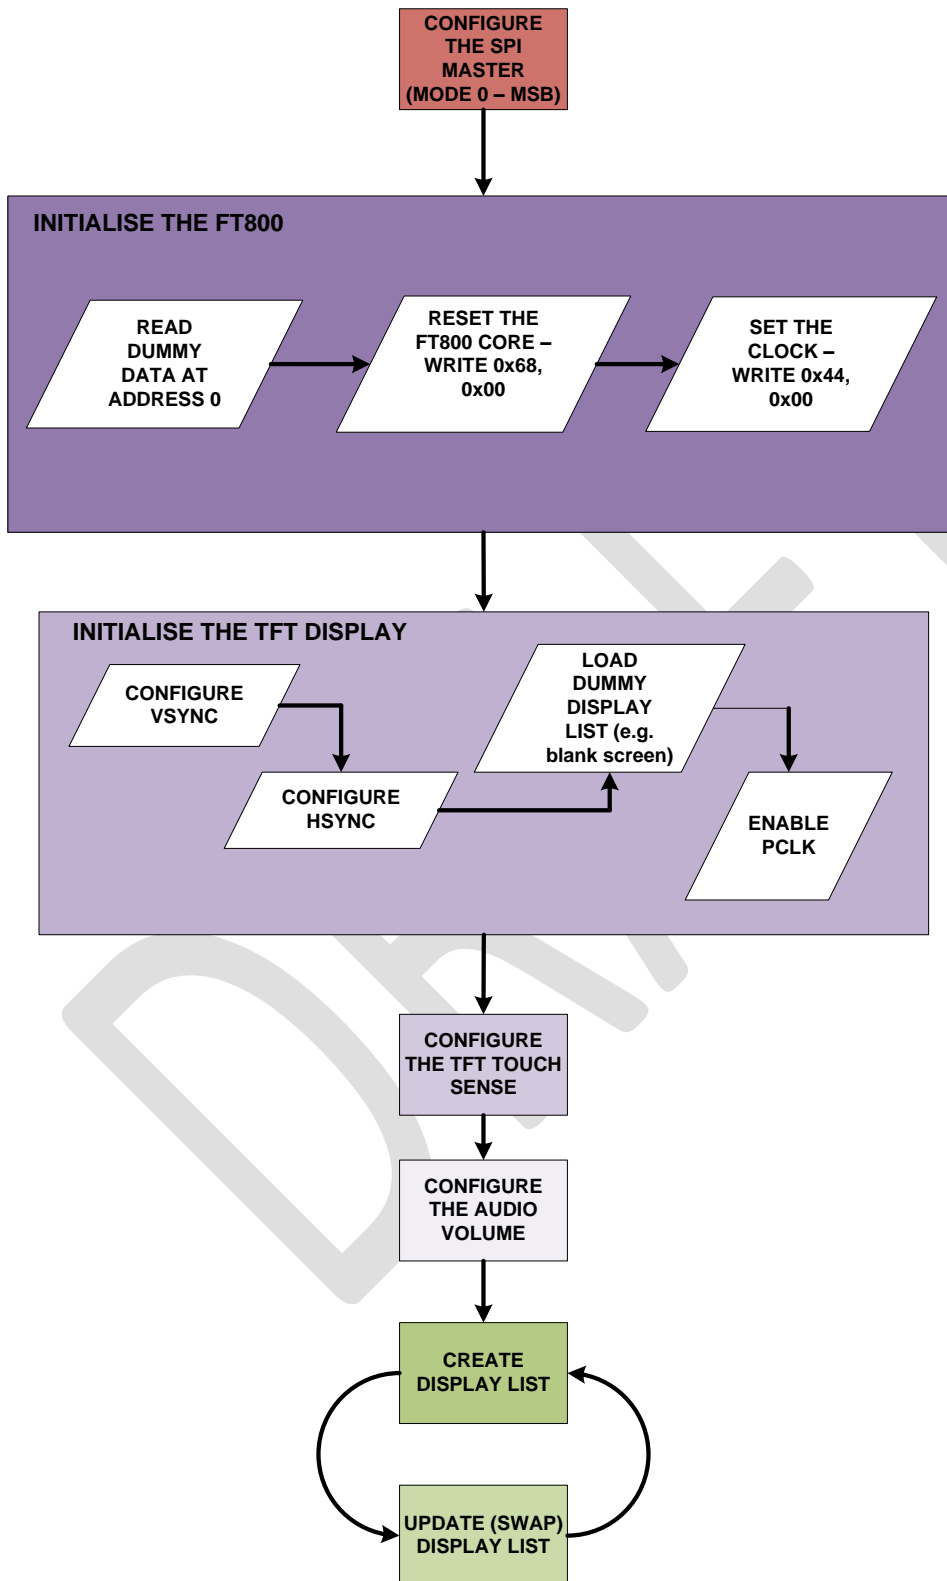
CONFIGURE THE SPI MASTER (MODE 0 – MSB)

INITIALISE THE FT800

READ DUMMY DATA AT ADDRESS 0

RESET THE FT800 CORE – WRITE 0x68, 0x00

SET THE CLOCK – WRITE 0x44, 0x00

INITIALISE THE TFT DISPLAY

CONFIGURE VSYNC

CONFIGURE HSYNC

LOAD DUMMY DISPLAY LIST (e.g. blank screen)

ENABLE PCLK

CONFIGURE THE TFT TOUCH SENSE

CONFIGURE THE AUDIO VOLUME

CREATE DISPLAY LIST

UPDATE (SWAP) DISPLAY LIST